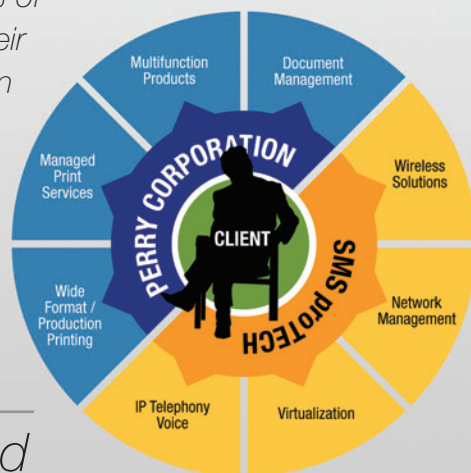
s of
eir
n

Multifunction Products

Document Management

Wireless Solutions

Network Management

Virtualization

IP Telephony Voice

Wide Format / Production Printing

Managed Print Services

PERRY CORPORATION

SMS proTECH

CLIENT

d